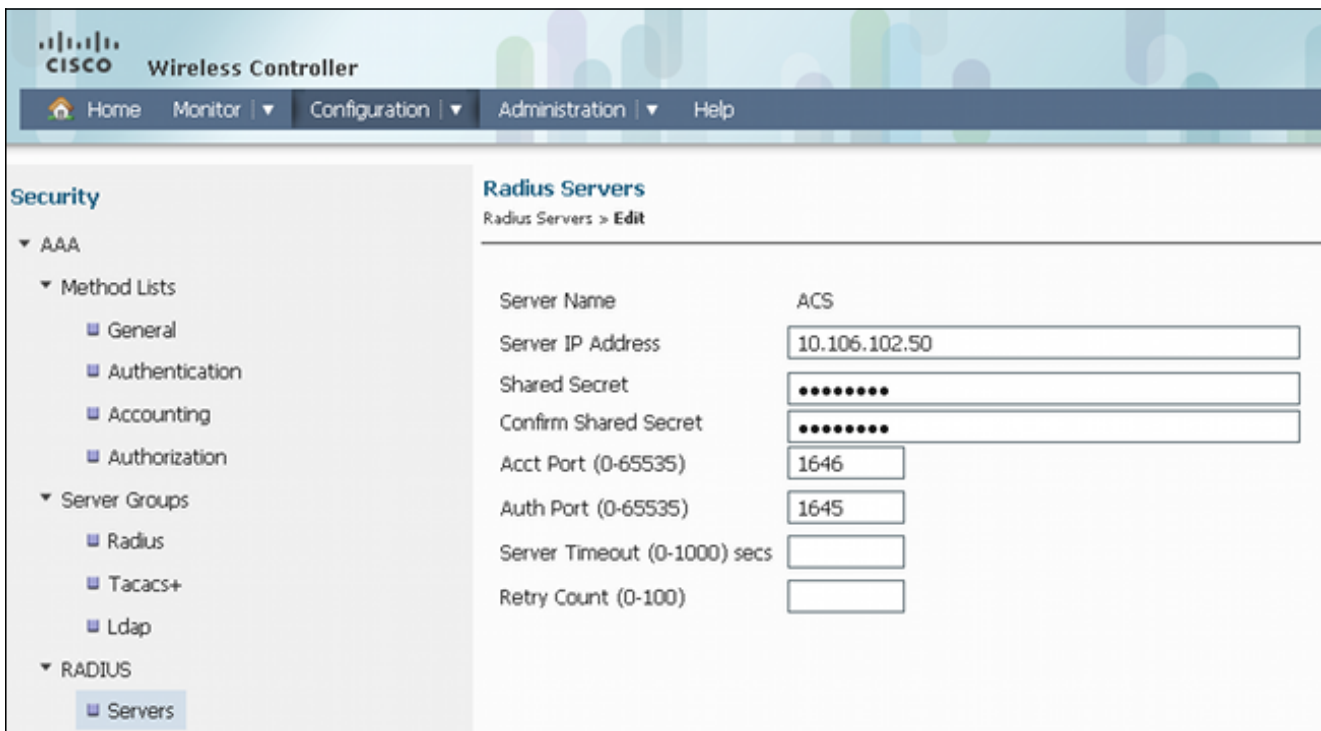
cisco Wireless Controller

Home Monitor Configuration Administration Help

Security

AAA

Method Lists

General

Authentication

Accounting

Authorization

Server Groups

Radius

Tacacs+

Ldap

RADIUS

Servers

Radius Servers

Radius Servers > Edit

| | |
|---|---|
| Server Name | ACS |
| Server IP Address | 10.106.102.50 |
| Shared Secret | ••••••••• |
| Confirm Shared Secret | ••••••••• |
| Acct Port (0-65535) | 1646 |
| Auth Port (0-65535) | 1645 |
| Server Timeout (0-1000) secs | |
| Retry Count (0-100) | |